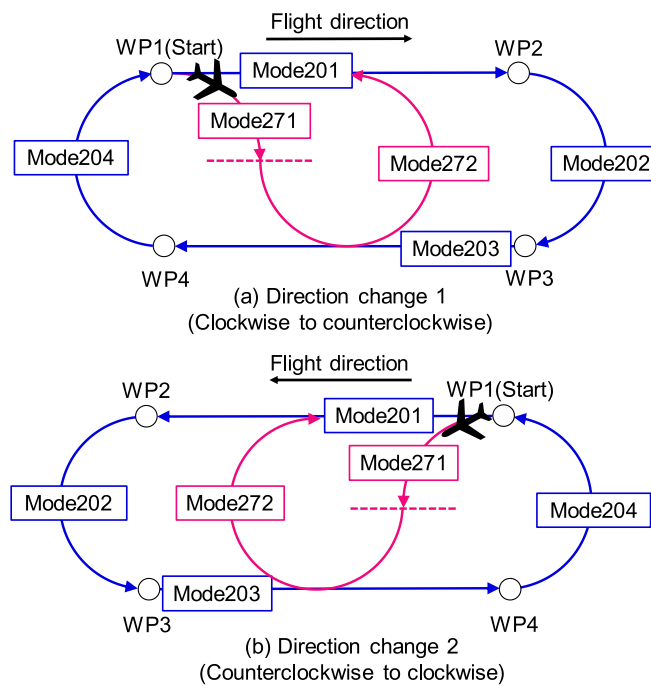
Flight direction

WP1(Start)

Mode201

WP2

Mode271

Mode204

Mode272

Mode202

Mode203

WP4

WP3

(a) Direction change 1
(Clockwise to counterclockwise)

Flight direction

WP2

WP1(Start)

Mode201

Mode271

Mode202

Mode272

Mode204

Mode203

WP3

WP4

(b) Direction change 2
(Counterclockwise to clockwise)